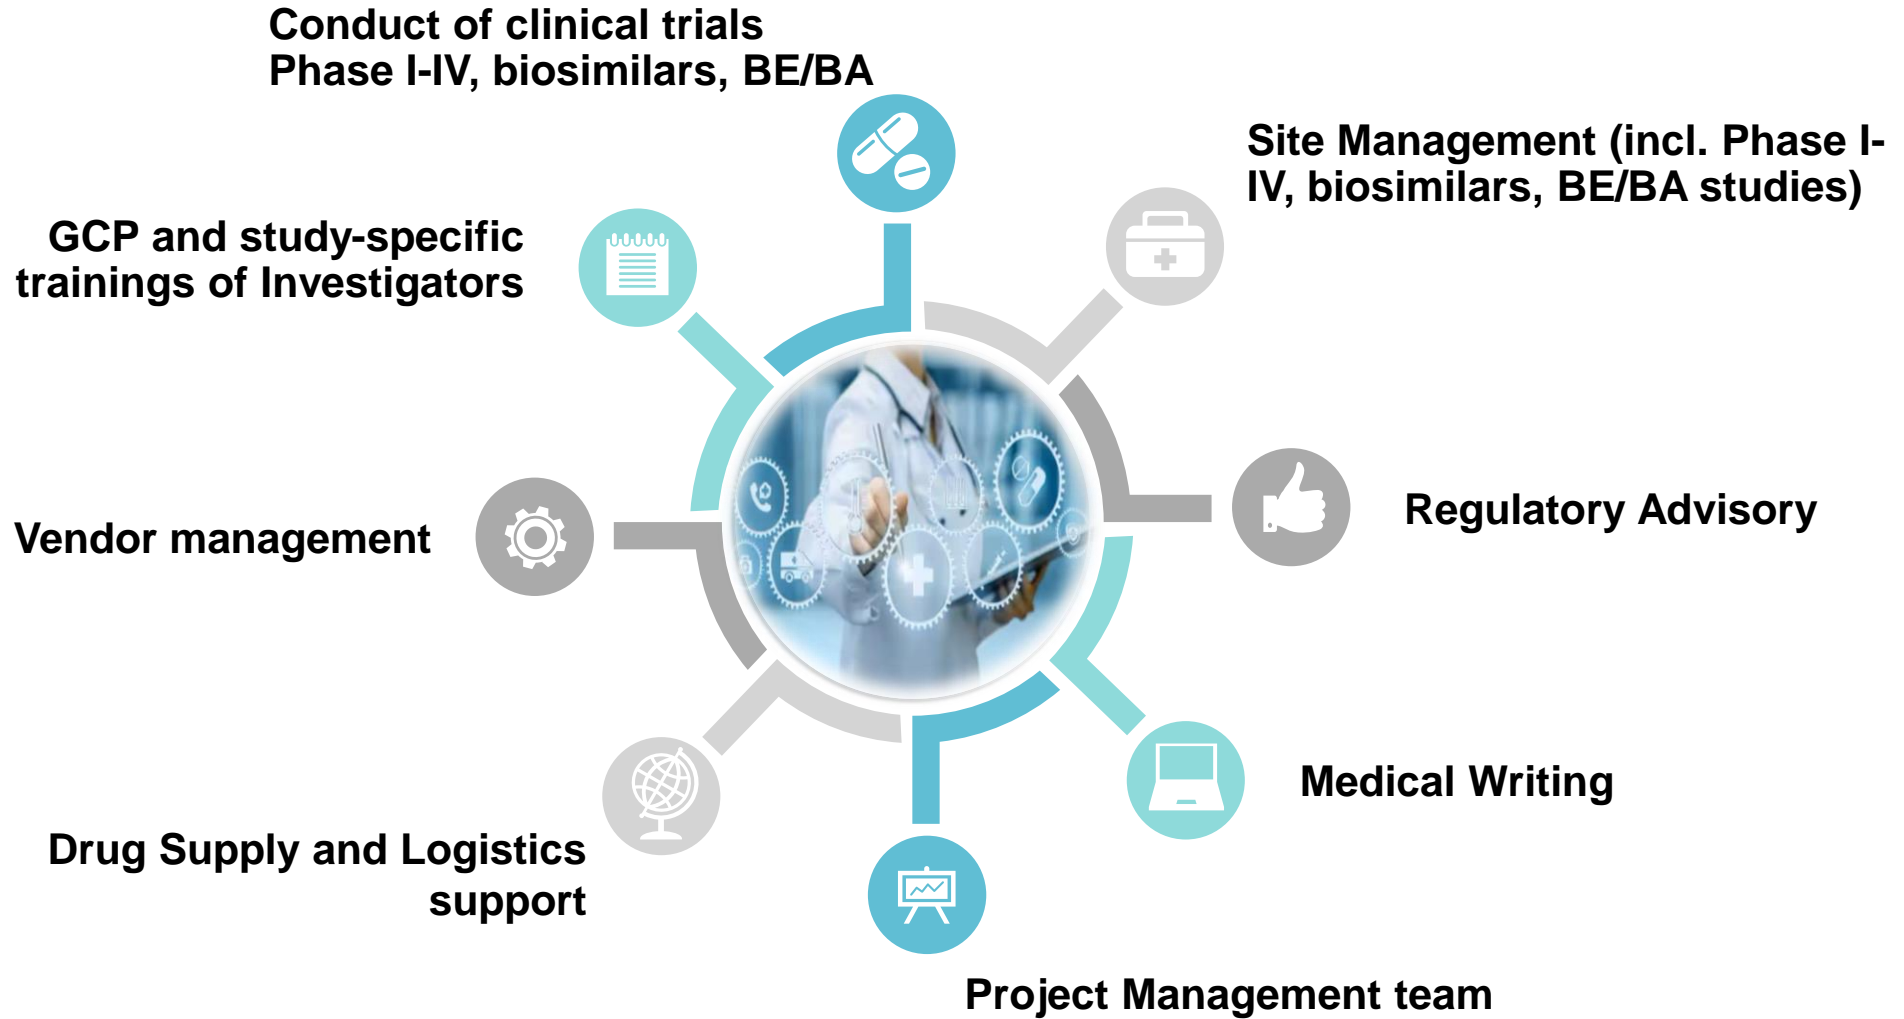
Conduct of clinical trials
Phase I-IV, biosimilars, BE/BA

Site Management (incl. Phase I-IV, biosimilars, BE/BA studies)

GCP and study-specific trainings of Investigators

Vendor management

Regulatory Advisory

Medical Writing

Drug Supply and Logistics support

Project Management team